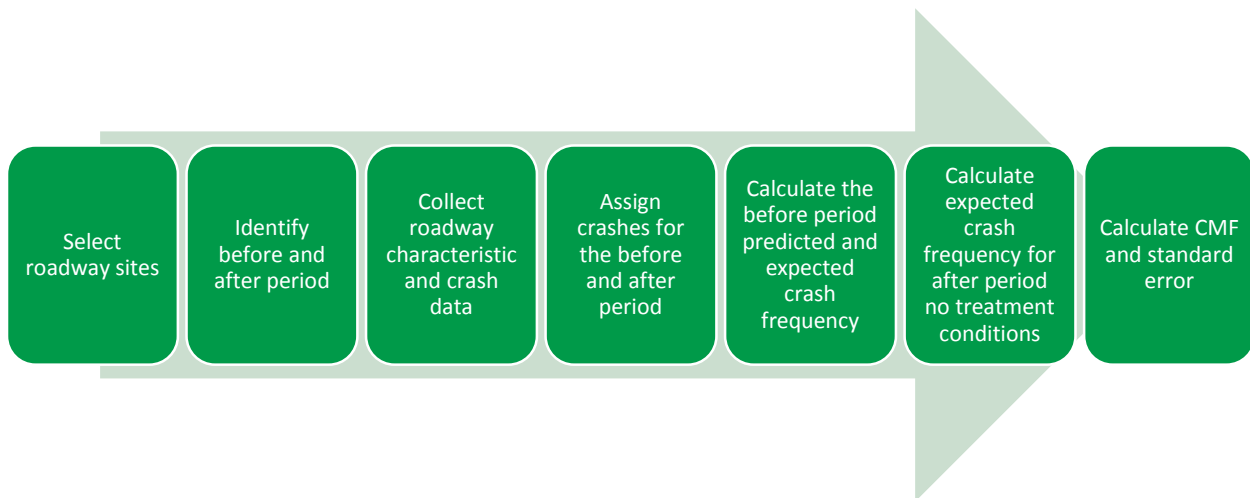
Select roadway sites

Identify before and after period

Collect roadway characteristic and crash data

Assign crashes for the before and after period

Calculate the before period predicted and expected crash frequency

Calculate expected crash frequency for after period no treatment conditions

Calculate CMF and standard error